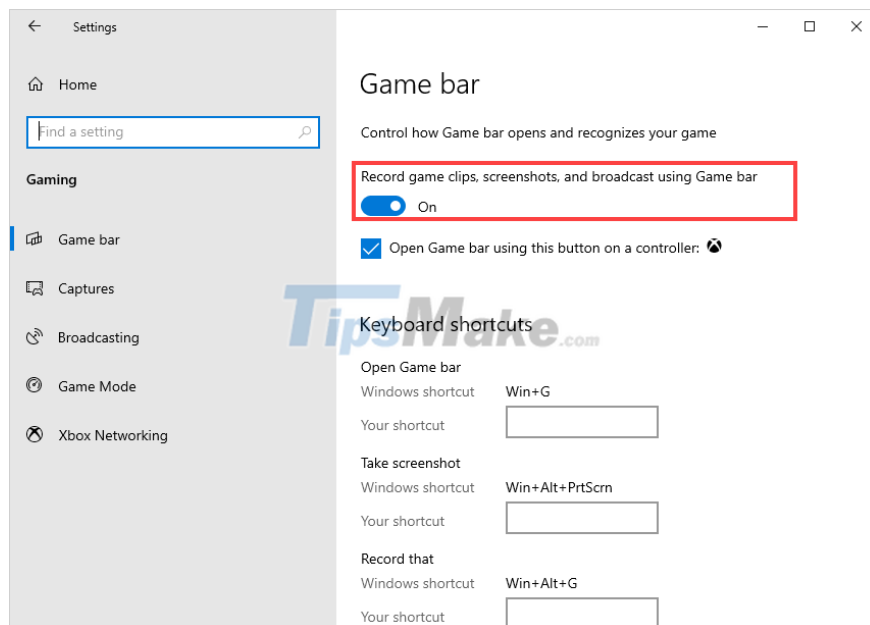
Settings

Home

Find a setting

Gaming

Game bar

Captures

Broadcasting

Game Mode

Xbox Networking

Game bar

Control how Game bar opens and recognizes your game

Record game clips, screenshots, and broadcast using Game bar

On

Open Game bar using this button on a controller:

TipsMake.com

Keyboard shortcuts

Open Game bar

Windows shortcut Win+G

Your shortcut

Take screenshot

Windows shortcut Win+Alt+PrtScrn

Your shortcut

Record that

Windows shortcut Win+Alt+G

Your shortcut